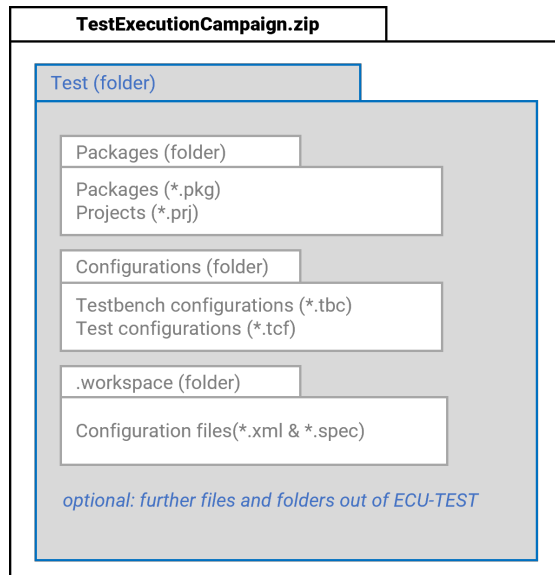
TestExecutionCampaign.zip

Test (folder)

Packages (folder)

Packages (*.pkg)
Projects (*.prj)

Configurations (folder)

Testbench configurations (*.tbc)
Test configurations (*.tcf)

.workspace (folder)

Configuration files(*.xml & *.spec)

optional: further files and folders out of ECU-TEST